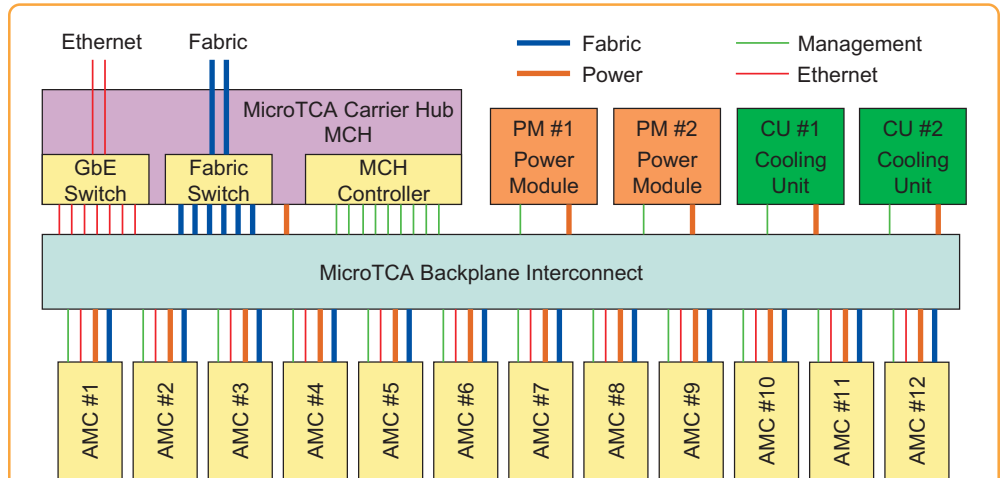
Ethernet
Fabric

Fabric
Power

Management
Ethernet

MicroTCA Carrier Hub
MCH

GbE Switch
Fabric Switch
MCH Controller

PM #1 Power Module
PM #2 Power Module
CU #1 Cooling Unit
CU #2 Cooling Unit

MicroTCA Backplane Interconnect

AMC #1
AMC #2
AMC #3
AMC #4
AMC #5
AMC #6
AMC #7
AMC #8
AMC #9
AMC #10
AMC #11
AMC #12